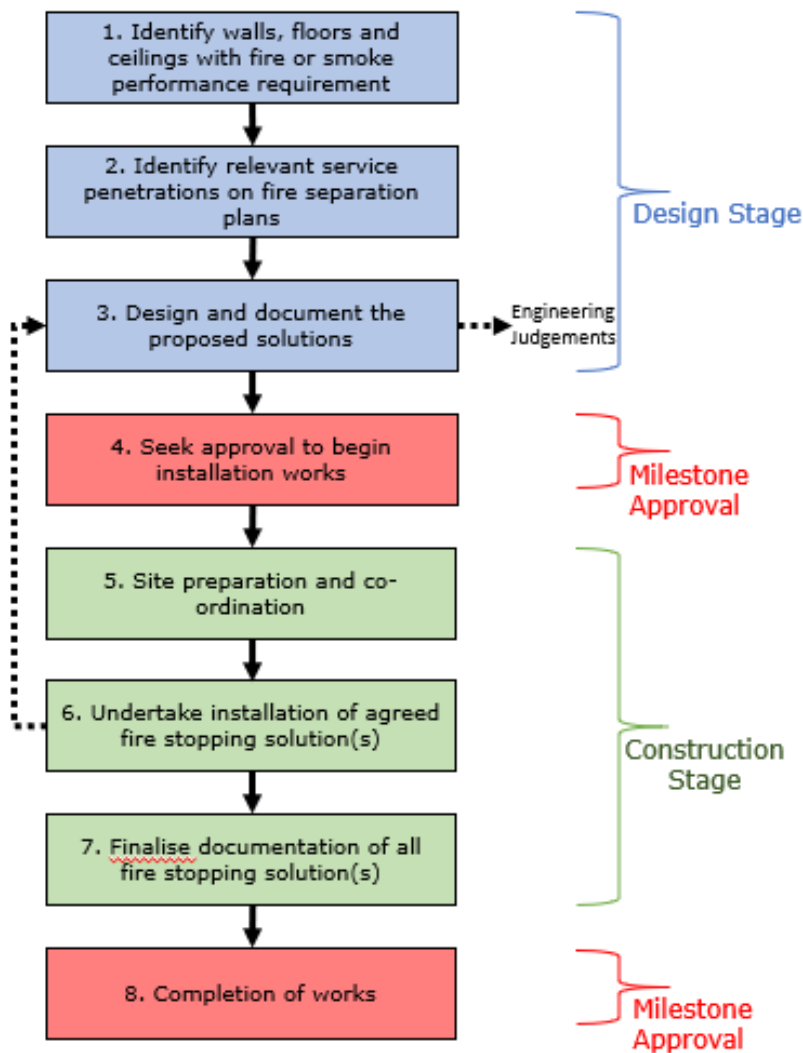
1. Identify walls, floors and ceilings with fire or smoke performance requirement

2. Identify relevant service penetrations on fire separation plans

3. Design and document the proposed solutions

Engineering Judgements

Design Stage

4. Seek approval to begin installation works

Milestone Approval

5. Site preparation and co-ordination

6. Undertake installation of agreed fire stopping solution(s)

7. Finalise documentation of all fire stopping solution(s)

Construction Stage

8. Completion of works

Milestone Approval